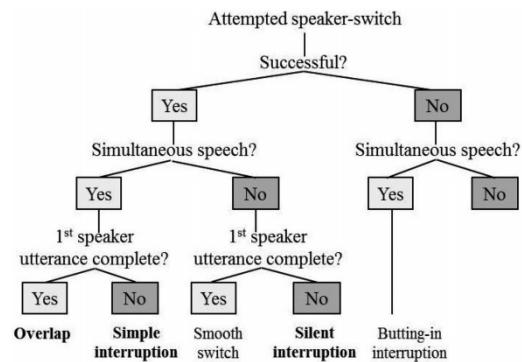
Attempted speaker-switch

Successful?

Yes

No

Simultaneous speech?

Simultaneous speech?

Yes

No

Yes

No

1$^{st}$ speaker utterance complete?

1$^{st}$ speaker utterance complete?

Yes

No

Yes

No

**Overlap**

**Simple interruption**

Smooth switch

**Silent interruption**

Butting-in interruption